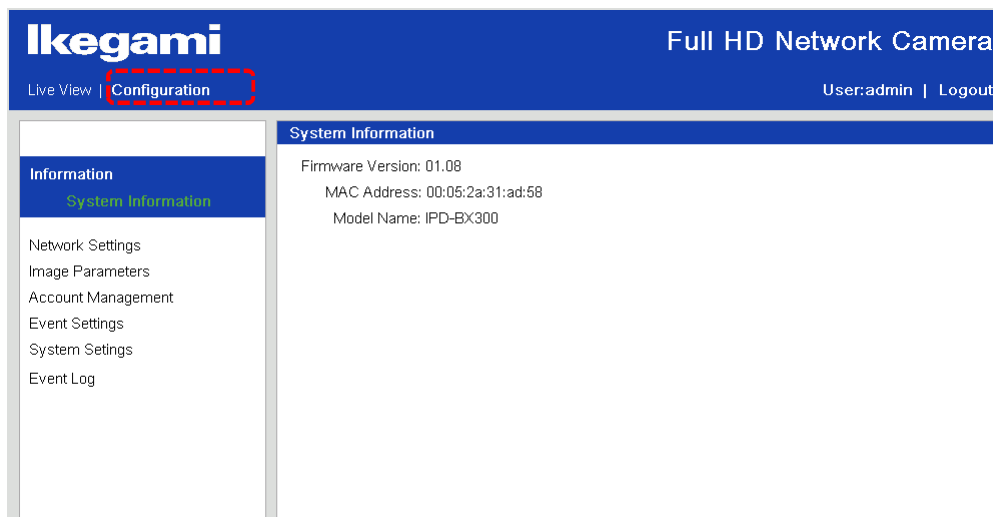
Ikegami

Full HD Network Camera

Live View | Configuration

User:admin | Logout

Information

System Information

Network Settings
Image Parameters
Account Management
Event Settings
System Setings
Event Log

System Information

Firmware Version: 01.08
MAC Address: 00:05:2a:31:ad:58
Model Name: IPD-BX300